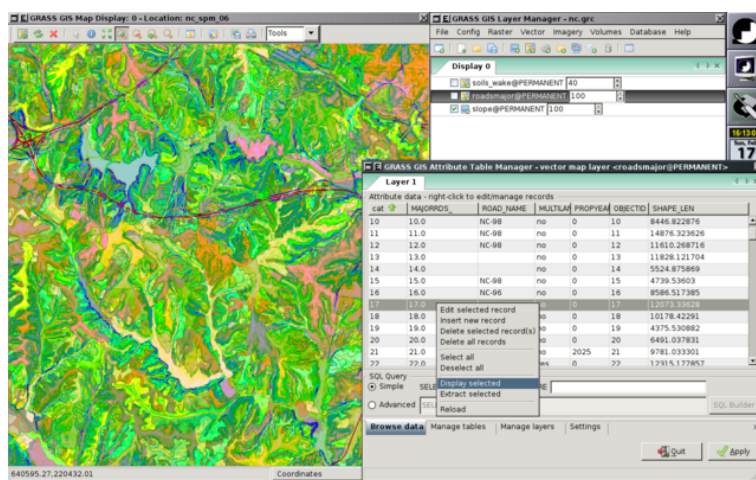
GRASS GIS Map Display: 0 - Location: nc_spm_06

Tools

GRASS GIS Layer Manager - nc.grc

File Config Raster Vector Imagery Volumes Database Help

Display 0

soils_wake@PERMANENT 40

roadsmajor@PERMANENT 100

slope@PERMANENT 100

GRASS GIS Attribute Table Manager - vector map layer <roadsmajor@PERMANENT>

Layer 1

Attribute data - right-click to edit/manage records

| cat | MAJORRDS_ | ROAD_NAME | MULTILAI | PROPYEAI | OBJECTID | SHAPE_LEN |
|---|---|---|---|---|---|---|
| 10 | 10.0 | NC-98 | no | 0 | 10 | 8446.822876 |
| 11 | 11.0 | NC-98 | no | 0 | 11 | 14876.323626 |
| 12 | 12.0 | NC-98 | no | 0 | 12 | 11610.268716 |
| 13 | 13.0 | | no | 0 | 13 | 11828.121704 |
| 14 | 14.0 | | no | 0 | 14 | 5524.875869 |
| 15 | 15.0 | NC-98 | no | 0 | 15 | 4739.53603 |
| 16 | 16.0 | NC-96 | no | 0 | 16 | 8586.517385 |
| 17 | 17.0 | | no | 0 | 17 | 12073.33628 |
| 18 | 18.0 | | no | 0 | 18 | 10178.42291 |
| 19 | 19.0 | | no | 0 | 19 | 4375.530882 |
| 20 | 20.0 | | no | 0 | 20 | 6491.037831 |
| 21 | 21.0 | | no | 2025 | 21 | 9781.033301 |
| 22 | 22 | | no | 0 | 22 | 12315.177857 |

Edit selected record
Insert new record
Delete selected record(s)
Delete all records
Select all
Deselect all
Display selected
Extract selected
Reload

SQL Query
Simple SELE
Advanced
SQL Builder

Browse data Manage tables Manage layers Settings

Quit Apply

640595.27,220432.01 Coordinates

16:13
17